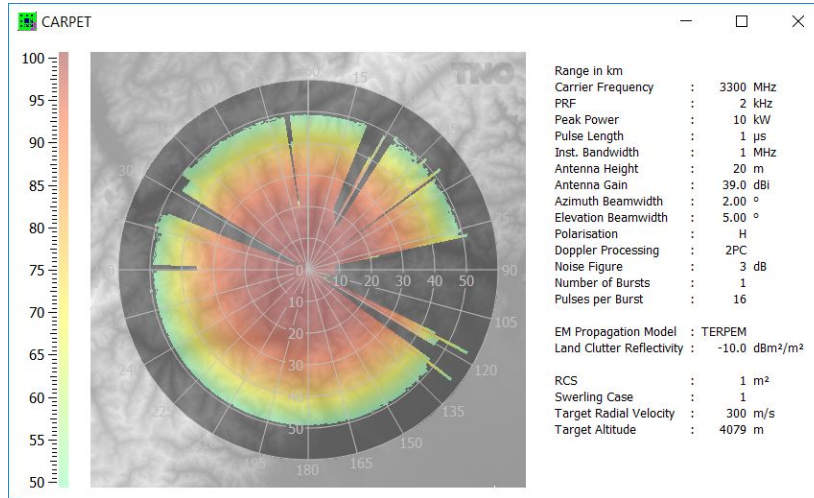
CARPET

100
95
90
85
80
75
70
65
60
55
50

TNO

0
15
30
90
105
120
135
150
165
180
195
225
240
270
300
330
10
20
30
40
50

Range in km

| | | |
|---|---|---|
| Carrier Frequency | : | 3300 MHz |
| PRF | : | 2 kHz |
| Peak Power | : | 10 kW |
| Pulse Length | : | 1 µs |
| Inst. Bandwidth | : | 1 MHz |
| Antenna Height | : | 20 m |
| Antenna Gain | : | 39.0 dBi |
| Azimuth Beamwidth | : | 2.00 ° |
| Elevation Beamwidth | : | 5.00 ° |
| Polarisation | : | H |
| Doppler Processing | : | 2PC |
| Noise Figure | : | 3 dB |
| Number of Bursts | : | 1 |
| Pulses per Burst | : | 16 |

EM Propagation Model : TERPEM
Land Clutter Reflectivity : -10.0 dBm²/m²

| | | |
|---|---|---|
| RCS | : | 1 m² |
| Swerling Case | : | 1 |
| Target Radial Velocity | : | 300 m/s |
| Target Altitude | : | 4079 m |